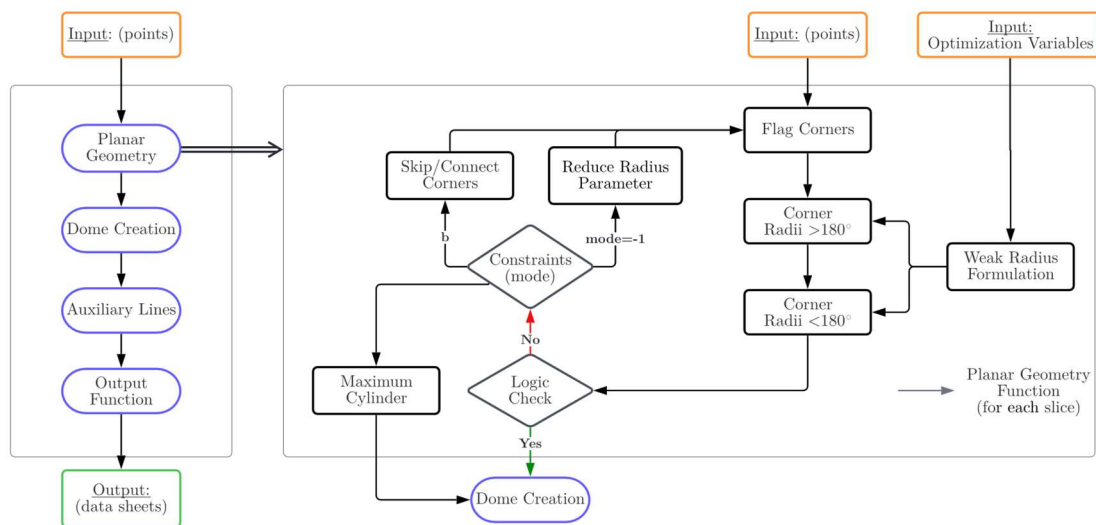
Input: (points)

Planar Geometry

Dome Creation

Auxiliary Lines

Output Function

Output: (data sheets)

Input: (points)

Input: Optimization Variables

Flag Corners

Skip/Connect Corners

Reduce Radius Parameter

Corner Radii $>180^\circ$

Weak Radius Formulation

b

Constraints (mode)

mode=-1

Corner Radii $<180^\circ$

No

Maximum Cylinder

Logic Check

Planar Geometry Function (for each slice)

Yes

Dome Creation